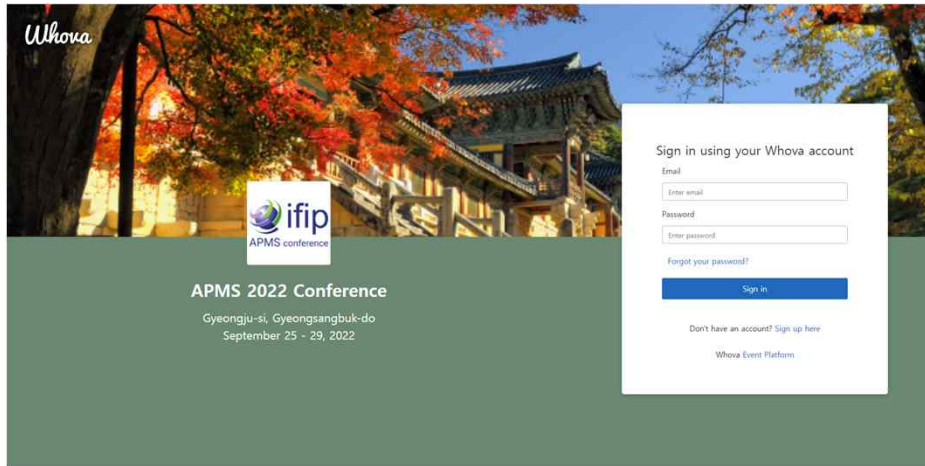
Whova

ifip
APMS conference

APMS 2022 Conference

Gyeongju-si, Gyeongsangbuk-do
September 25 - 29, 2022

Sign in using your Whova account

Email

Enter email

Password

Enter password

Forgot your password?

Sign in

Don't have an account? Sign up here

Whova Event Platform